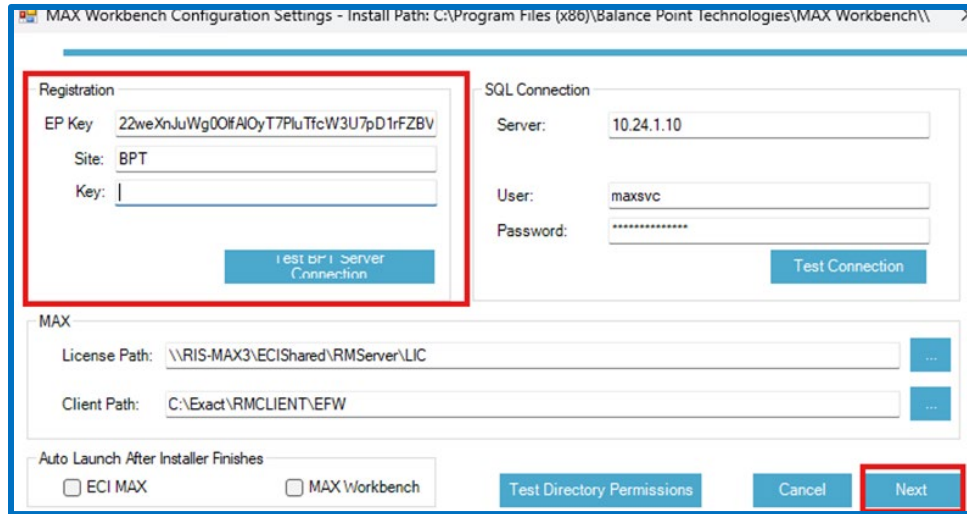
MAX Workbench Configuration Settings - Install Path: C:\Program Files (x86)\Balance Point Technologies\MAX Workbench\\

Registration

EP Key 22weXnJuWg0OlfAlOyT7PluTfcW3U7pD1rFZBV

Site: BPT

Key:

Test BPT Server Connection

SQL Connection

Server: 10.24.1.10

User: maxsvc

Password: **************

Test Connection

MAX

License Path: \\RIS-MAX3\ECIShared\RMServer\LIC ...

Client Path: C:\Exact\RMCLIENT\EFW ...

Auto Launch After Installer Finishes

ECI MAX

MAX Workbench

Test Directory Permissions

Cancel

Next